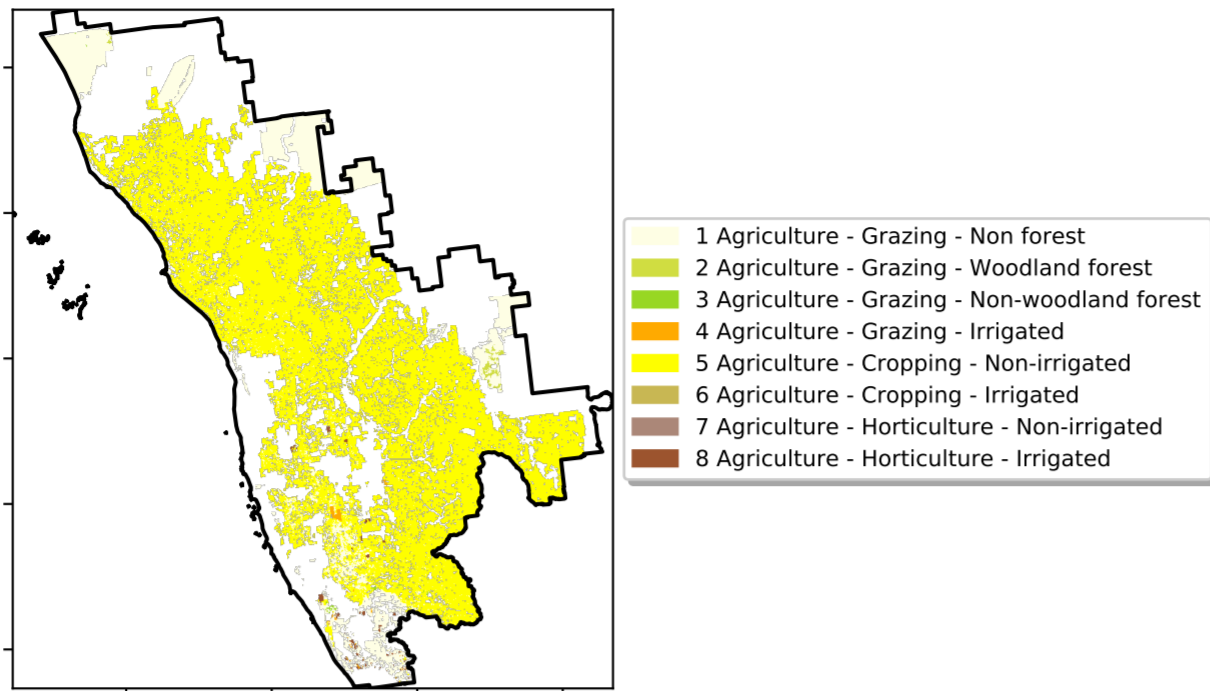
1 Agriculture - Grazing - Non forest
2 Agriculture - Grazing - Woodland forest
3 Agriculture - Grazing - Non-woodland forest
4 Agriculture - Grazing - Irrigated
5 Agriculture - Cropping - Non-irrigated
6 Agriculture - Cropping - Irrigated
7 Agriculture - Horticulture - Non-irrigated
8 Agriculture - Horticulture - Irrigated